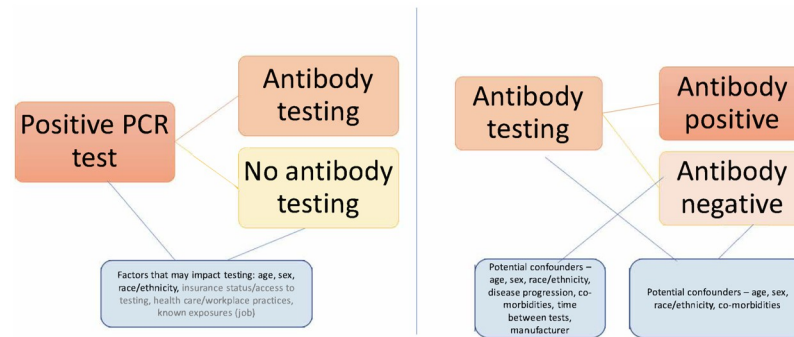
Positive PCR test

Antibody testing

No antibody testing

Factors that may impact testing: age, sex, race/ethnicity, insurance status/access to testing, health care/workplace practices, known exposures (job)

Antibody testing

Antibody positive

Antibody negative

Potential confounders – age, sex, race/ethnicity, disease progression, co-morbidities, time between tests, manufacturer

Potential confounders – age, sex, race/ethnicity, co-morbidities